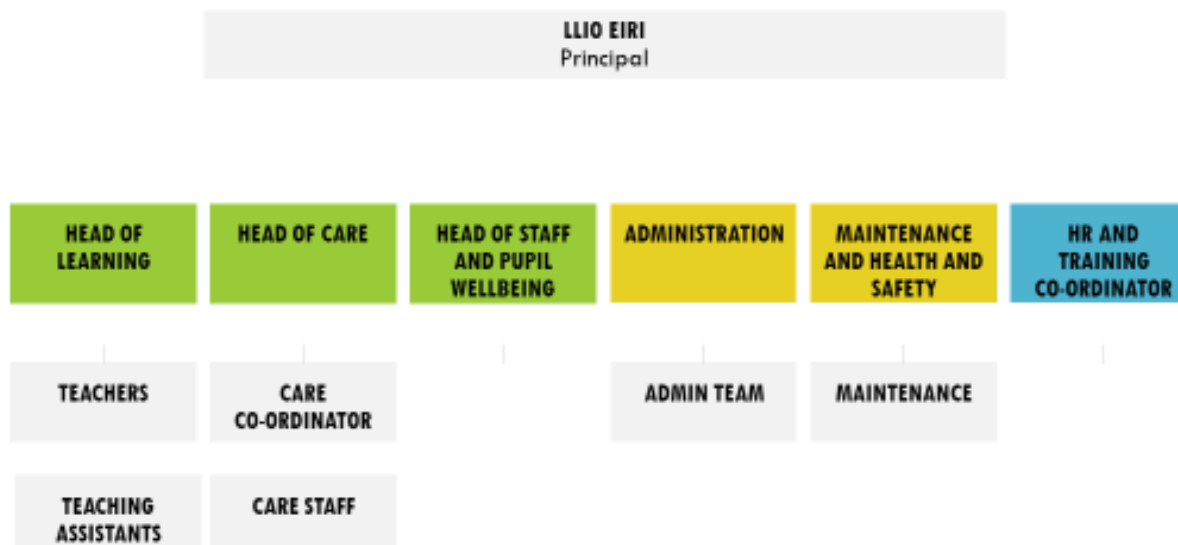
LLIO EIRI
Principal

HEAD OF LEARNING

HEAD OF CARE

HEAD OF STAFF AND PUPIL WELLBEING

ADMINISTRATION

MAINTENANCE AND HEALTH AND SAFETY

HR AND TRAINING CO-ORDINATOR

TEACHERS

CARE CO-ORDINATOR

ADMIN TEAM

MAINTENANCE

TEACHING ASSISTANTS

CARE STAFF